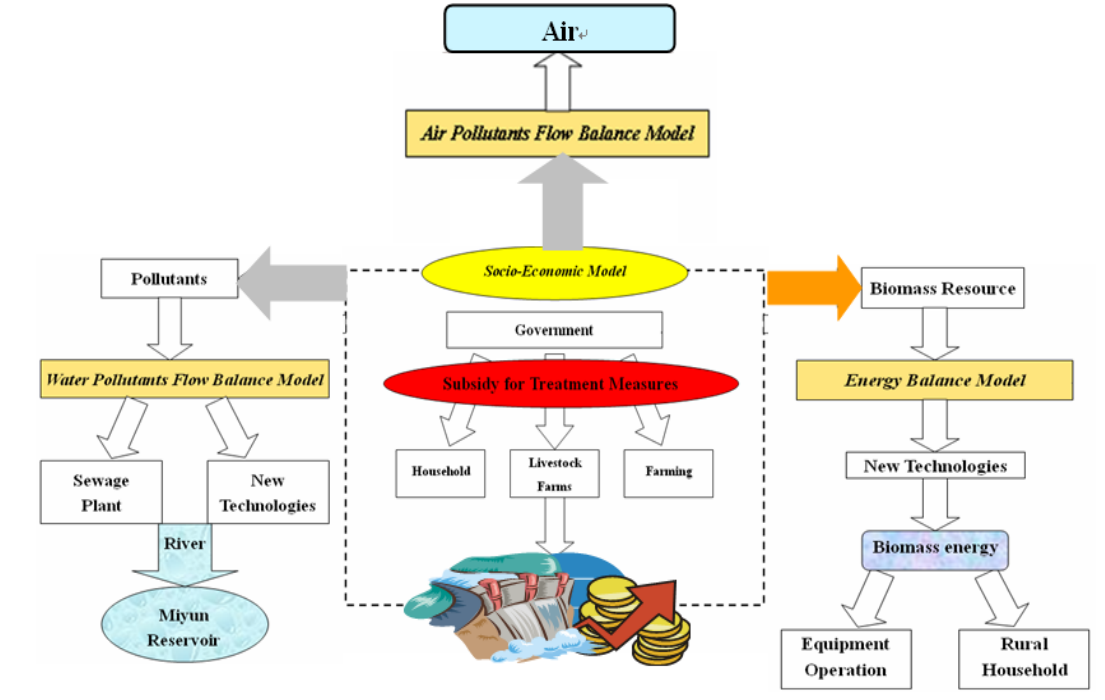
Air

Air Pollutants Flow Balance Model

Pollutants

Socio-Economic Model

Biomass Resource

Government

Water Pollutants Flow Balance Model

Subsidy for Treatment Measures

Energy Balance Model

Household

Livestock Farms

Farming

New Technologies

Sewage Plant

New Technologies

River

Biomass energy

Miyun Reservoir

Equipment Operation

Rural Household